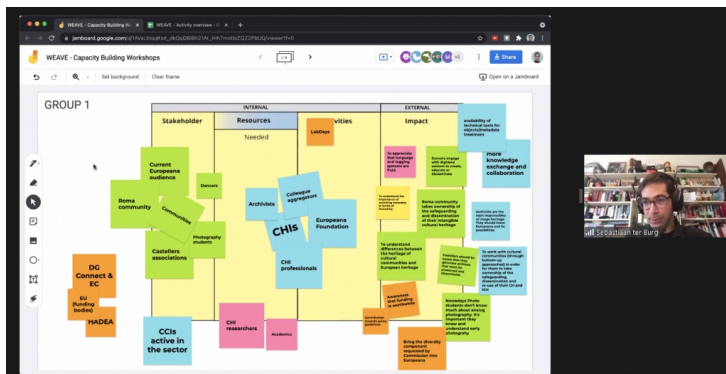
WEAVE - Capacity Building W
WEAVE - Activity overview
jamboard.google.com/d/1HvLbsqKvd_dkQqQBBN21N_lHh7mo6bZQZ3PbUQ/viewer?f=0
WEAVE - Capacity Building Workshops
Share
Set background
Clear frame
Open on a Jamboard

GROUP 1

INTERNAL
EXTERNAL
Stakeholder
Resources
Needed
Activities
Impact

Current Europeana audience
Dancers
Roma community
Communities
Photography students
Castellers associations
Archivists
Colleague aggregators
CHIs
Europeana Foundation
CHI professionals
LabDays
availability of technical tools for objects/metadata treatment
more knowledge exchange and collaboration
Roma community takes ownership of the safeguarding and dissemination of their intangible cultural heritage
To understand differences between the heritage of cultural communities and European heritage
DG Connect & EC
EU (funding bodies)
HADEA
CCIs active in the sector
CHI researchers
Academics
Bring the diversity component requested by Commission into Europeana
Nowadays Photo students don't know much about analog photography. It's important they know and understand early photography
To work with cultural communities (through bottom-up approaches) in order for them to take ownership of the safeguarding, dissemination and re-use of their CH and ICH
Awareness and funding in worthwhile

Sebastiaan ter Burg